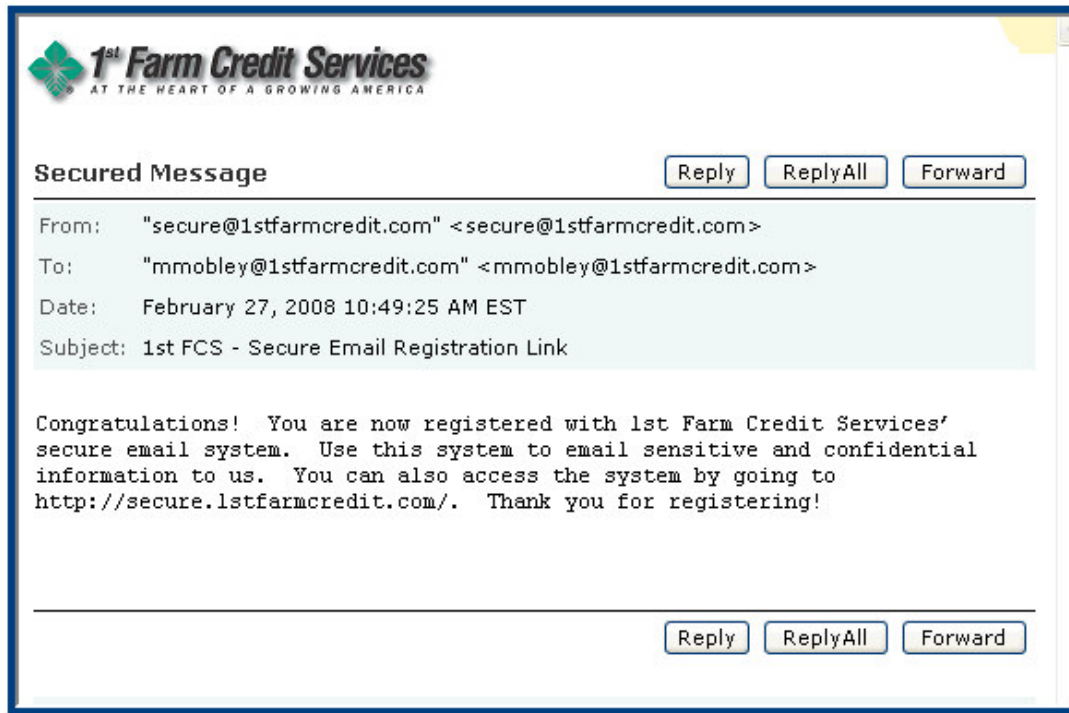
1st Farm Credit Services
AT THE HEART OF A GROWING AMERICA

Secured Message

Reply ReplyAll Forward

From: "secure@1stfarmcredit.com" <secure@1stfarmcredit.com>
To: "mmobley@1stfarmcredit.com" <mmobley@1stfarmcredit.com>
Date: February 27, 2008 10:49:25 AM EST
Subject: 1st FCS - Secure Email Registration Link

Congratulations! You are now registered with 1st Farm Credit Services' secure email system. Use this system to email sensitive and confidential information to us. You can also access the system by going to http://secure.1stfarmcredit.com/. Thank you for registering!

Reply ReplyAll Forward